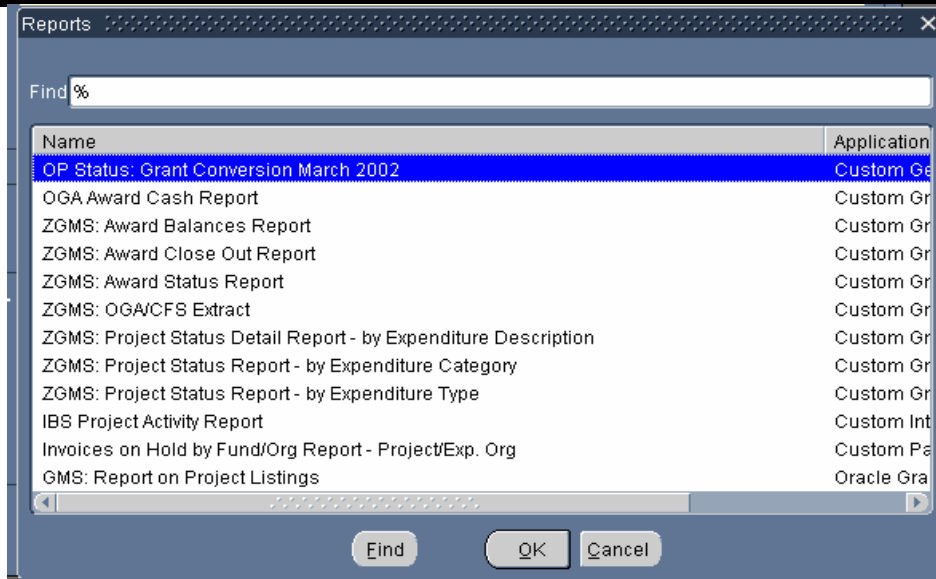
Reports

Find %

| Name | Application |
|---|---|
| OP Status: Grant Conversion March 2002 | Custom Ge |
| OGA Award Cash Report | Custom Gr |
| ZGMS: Award Balances Report | Custom Gr |
| ZGMS: Award Close Out Report | Custom Gr |
| ZGMS: Award Status Report | Custom Gr |
| ZGMS: OGA/CFS Extract | Custom Gr |
| ZGMS: Project Status Detail Report - by Expenditure Description | Custom Gr |
| ZGMS: Project Status Report - by Expenditure Category | Custom Gr |
| ZGMS: Project Status Report - by Expenditure Type | Custom Gr |
| IBS Project Activity Report | Custom Int |
| Invoices on Hold by Fund/Org Report - Project/Exp. Org | Custom Pa |
| GMS: Report on Project Listings | Oracle Gra |

Find OK Cancel